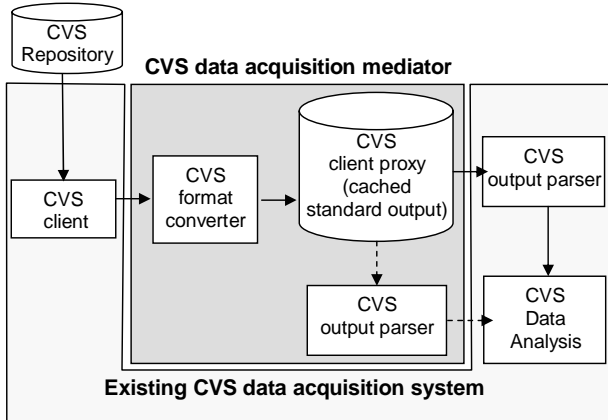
CVS Repository

CVS data acquisition mediator

CVS client

CVS format converter

CVS client proxy (cached standard output)

CVS output parser

CVS output parser

CVS Data Analysis

Existing CVS data acquisition system